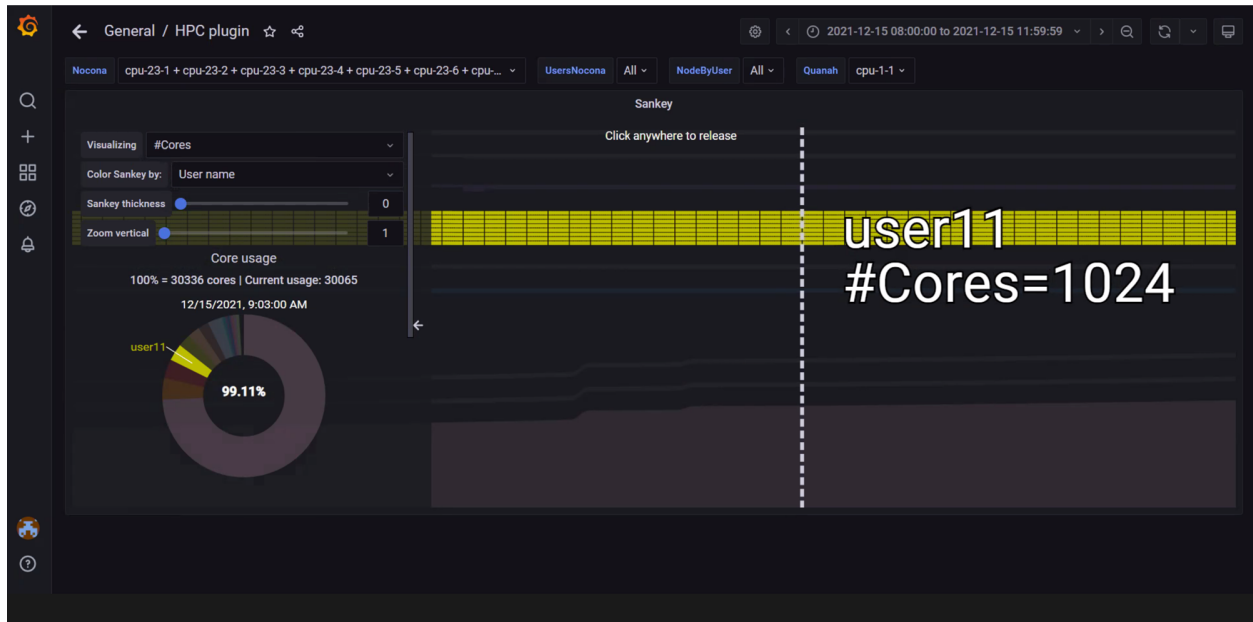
General / HPC plugin

2021-12-15 08:00:00 to 2021-12-15 11:59:59

Nocona cpu-23-1 + cpu-23-2 + cpu-23-3 + cpu-23-4 + cpu-23-5 + cpu-23-6 + cpu-... UsersNocona All NodeByUser All Quanah cpu-1-1

Sankey

Visualizing #Cores

Color Sankey by: User name

Sankey thickness 0

Zoom vertical 1

Core usage

100% = 30336 cores | Current usage: 30065

12/15/2021, 9:03:00 AM

user11

99.11%

Click anywhere to release

user11
#Cores=1024